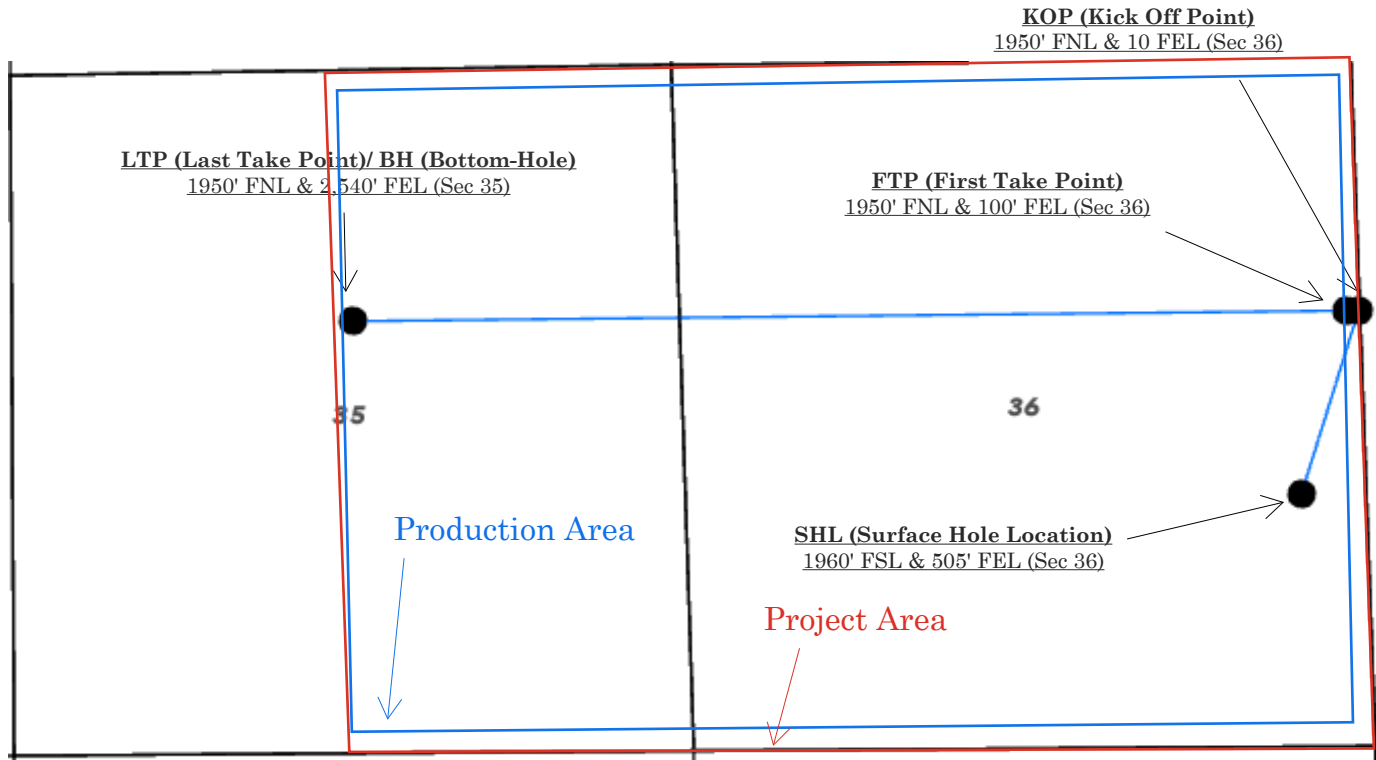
KOP (Kick Off Point)
1950' FNL & 10 FEL (Sec 36)

LTP (Last Take Point)/ BH (Bottom-Hole)
1950' FNL & 2,540' FEL (Sec 35)

FTP (First Take Point)
1950' FNL & 100' FEL (Sec 36)

35

36

Production Area

SHL (Surface Hole Location)
1960' FSL & 505' FEL (Sec 36)

Project Area